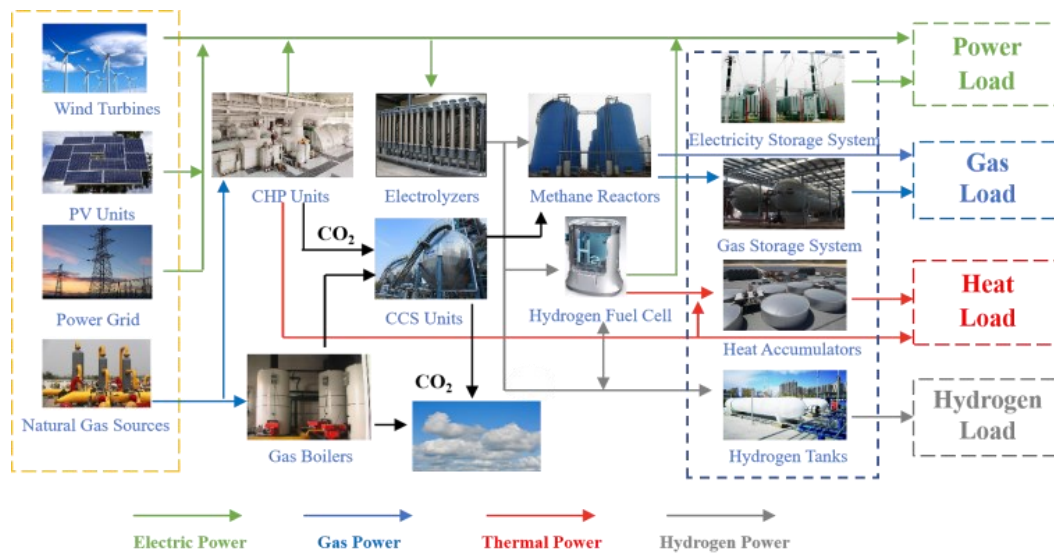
Wind Turbines

PV Units

Power Grid

Natural Gas Sources

CHP Units

Electrolyzers

Methane Reactors

$CO_2$

CCS Units

Hydrogen Fuel Cell

Gas Boilers

$CO_2$

Electricity Storage System

Gas Storage System

Heat Accumulators

Hydrogen Tanks

Power Load

Gas Load

Heat Load

Hydrogen Load

Electric Power

Gas Power

Thermal Power

Hydrogen Power